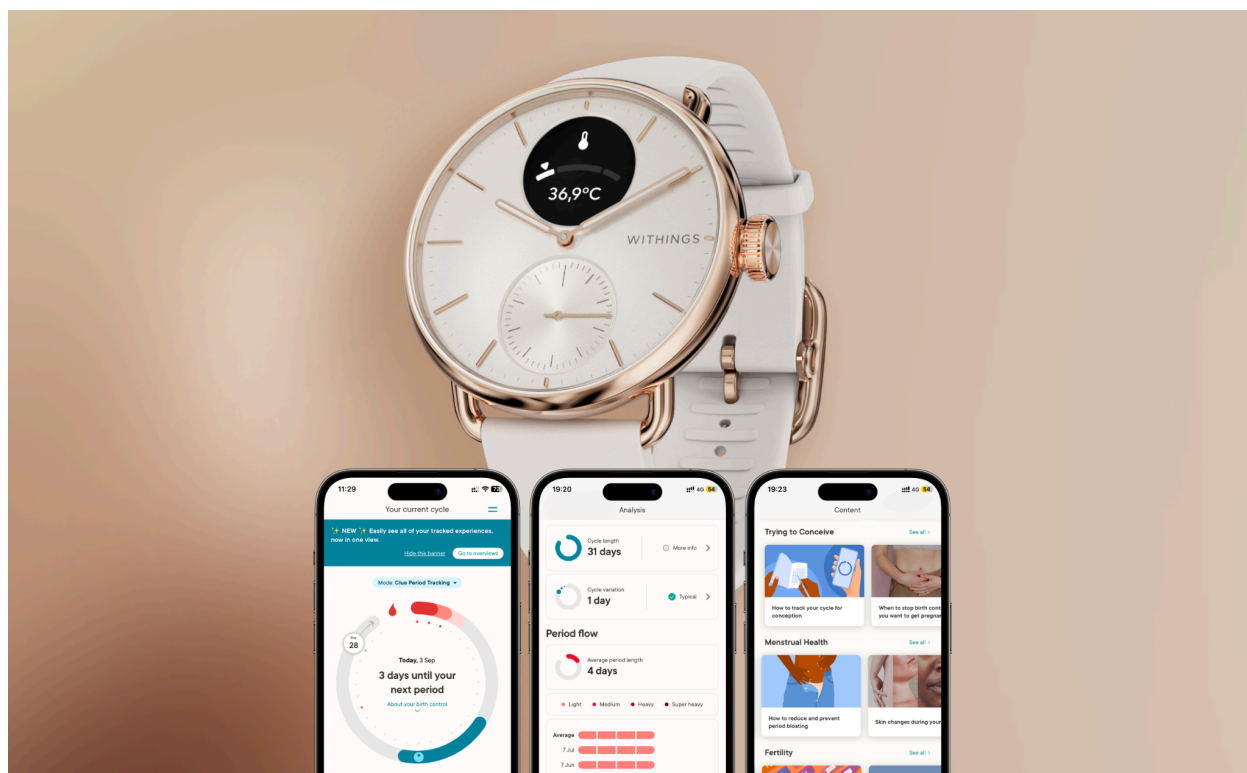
36,9°C

WITHINGS

11:29

Your current cycle

✨ NEW ✨ Easily see all of your tracked experiences, now in one view.

Hide this banner

Go to overviews

Mode: Clue Period Tracking

Day 28

Today, 3 Sep

3 days until your next period

About your birth control

19:20

Analysis

Cycle length
31 days

More info

Cycle variation
1 day

Typical

Period flow

Average period length
4 days

Light
Medium
Heavy
Super heavy

Average
7 Jul
7 Jun

19:23

Content

Trying to Conceive

See all

How to track your cycle for conception

When to stop birth cont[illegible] you want to get pregna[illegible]

Menstrual Health

See all

How to reduce and prevent period bloating

Skin changes during your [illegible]

Fertility

See all